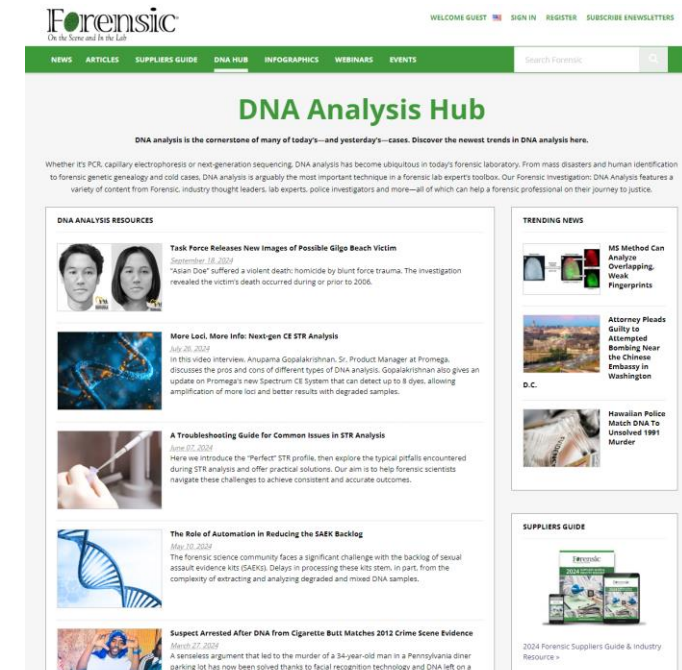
Forensic
On the Scene and In the Lab

WELCOME GUEST SIGN IN REGISTER SUBSCRIBE ENEWSLETTERS

NEWS ARTICLES SUPPLIERS GUIDE DNA HUB INFOGRAPHICS WEBINARS EVENTS

Search Forensic

DNA Analysis Hub

DNA analysis is the cornerstone of many of today's—and yesterday's—cases. Discover the newest trends in DNA analysis here.

Whether it's PCR, capillary electrophoresis or next-generation sequencing, DNA analysis has become ubiquitous in today's forensic laboratory. From mass disasters and human identification to forensic genetic genealogy and cold cases, DNA analysis is arguably the most important technique in a forensic lab expert's toolbox. Our Forensic Investigation: DNA Analysis features a variety of content from Forensic, industry thought leaders, lab experts, police investigators and more—all of which can help a forensic professional on their journey to justice.

DNA ANALYSIS RESOURCES

Task Force Releases New Images of Possible Gilgo Beach Victim
September 18, 2024
"Asian Doe" suffered a violent death: homicide by blunt force trauma. The investigation revealed the victim's death occurred during or prior to 2006.

More Loci, More Info: Next-gen CE STR Analysis
July 26, 2024
In this video interview, Anupama Gopalakrishnan, Sr. Product Manager at Promega, discusses the pros and cons of different types of DNA analysis. Gopalakrishnan also gives an update on Promega's new Spectrum CE System that can detect up to 8 dyes, allowing amplification of more loci and better results with degraded samples.

A Troubleshooting Guide for Common Issues in STR Analysis
June 07, 2024
Here we introduce the "Perfect" STR profile, then explore the typical pitfalls encountered during STR analysis and offer practical solutions. Our aim is to help forensic scientists navigate these challenges to achieve consistent and accurate outcomes.

The Role of Automation in Reducing the SAEK Backlog
May 10, 2024
The forensic science community faces a significant challenge with the backlog of sexual assault evidence kits (SAEKs). Delays in processing these kits stem, in part, from the complexity of extracting and analyzing degraded and mixed DNA samples.

Suspect Arrested After DNA from Cigarette Butt Matches 2012 Crime Scene Evidence
March 27, 2024
A senseless argument that led to the murder of a 34-year-old man in a Pennsylvania diner parking lot has now been solved thanks to facial recognition technology and DNA left on a

TRENDING NEWS

MS Method Can Analyze Overlapping, Weak Fingerprints

Attorney Pleads Guilty to Attempted Bombing Near the Chinese Embassy in Washington D.C.

Hawaiian Police Match DNA To Unsolved 1991 Murder

SUPPLIERS GUIDE

Forensic
2024

2024 Forensic Suppliers Guide & Industry Resource >